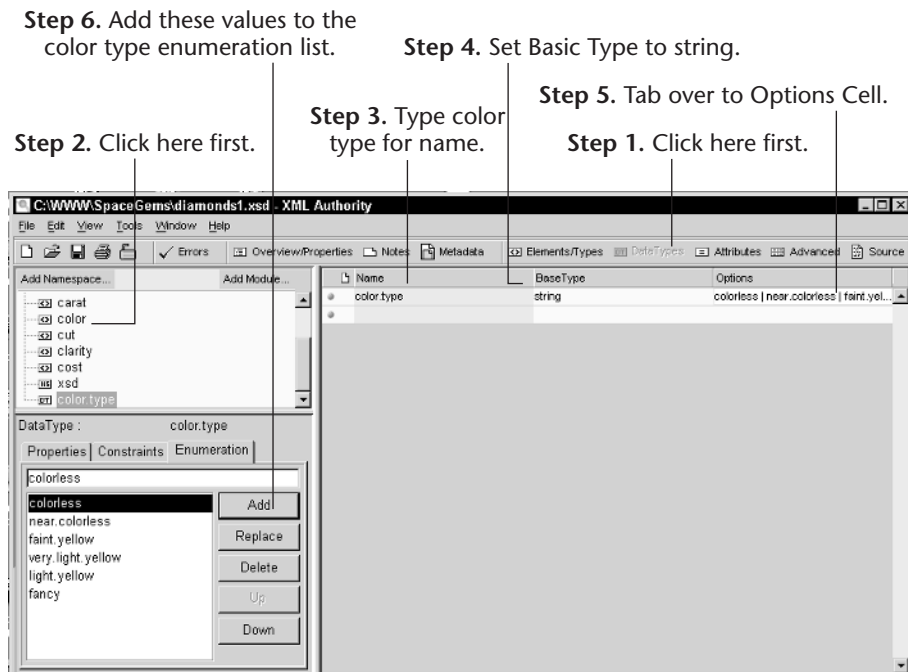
**Step 6.** Add these values to the color type enumeration list.

**Step 4.** Set Basic Type to string.

**Step 5.** Tab over to Options Cell.

**Step 3.** Type color type for name.

**Step 2.** Click here first.

**Step 1.** Click here first.

C:\WWW\SpaceGems\diamonds1.xsd - XML Authority

File Edit View Tools Window Help

Errors Overview/Properties Notes Metadata Elements/Types DataTypes Attributes Advanced Source

Add Namespace... Add Module...

carat
color
cut
clarity
cost
xsd
color.type

| Name | BaseType | Options |
|---|---|---|
| color.type | string | colorless \| near.colorless \| faint.yel... |
| | | |

DataType : color.type

Properties | Constraints | Enumeration

colorless

colorless
near.colorless
faint.yellow
very.light.yellow
light.yellow
fancy

Add
Replace
Delete
Up
Down